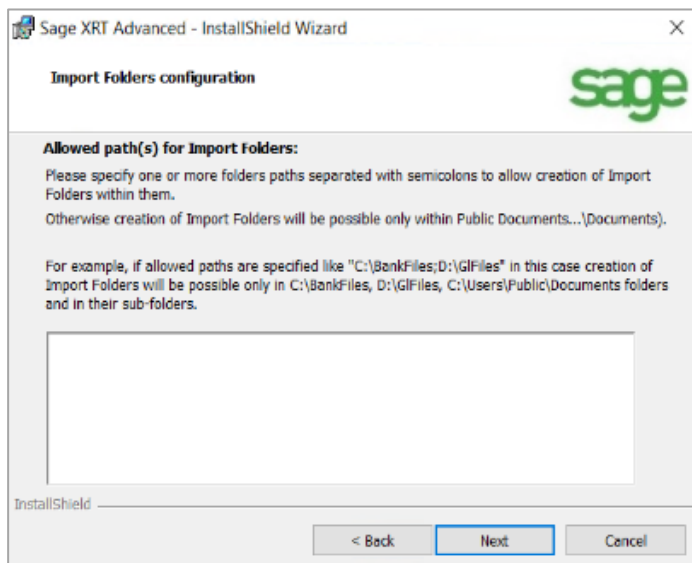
Sage XRT Advanced - InstallShield Wizard

×

Import Folders configuration

sage

Allowed path(s) for Import Folders:

Please specify one or more folders paths separated with semicolons to allow creation of Import Folders within them.

Otherwise creation of Import Folders will be possible only within Public Documents...\Documents).

For example, if allowed paths are specified like "C:\BankFiles;D:\GlFiles" in this case creation of Import Folders will be possible only in C:\BankFiles, D:\GlFiles, C:\Users\Public\Documents folders and in their sub-folders.

InstallShield

< Back

Next

Cancel